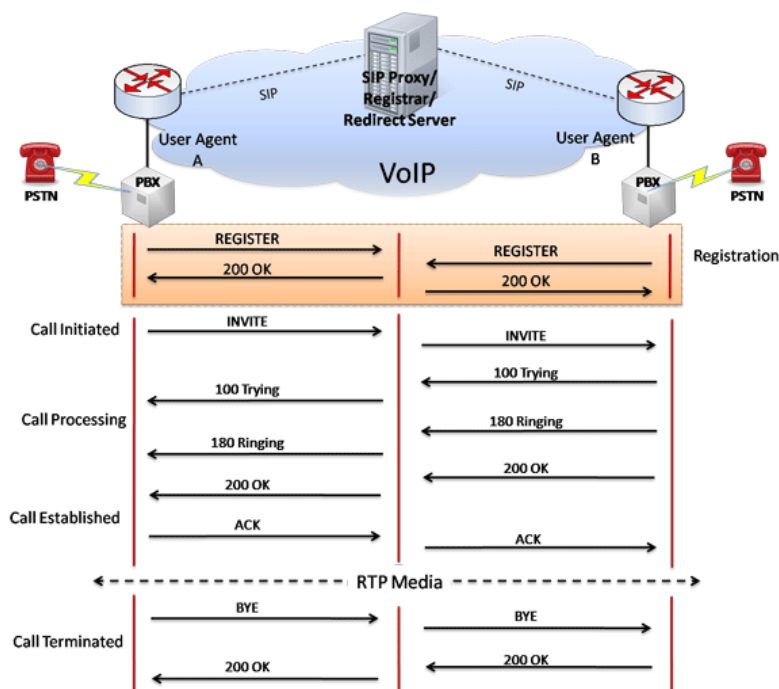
SIP Proxy/ Registrar/ Redirect Server

SIP

SIP

User Agent A

User Agent B

VoIP

PSTN

PBX

PBX

PSTN

REGISTER

200 OK

REGISTER

200 OK

Registration

Call Initiated

INVITE

INVITE

100 Trying

100 Trying

Call Processing

180 Ringing

180 Ringing

200 OK

200 OK

Call Established

ACK

ACK

RTP Media

BYE

BYE

Call Terminated

200 OK

200 OK